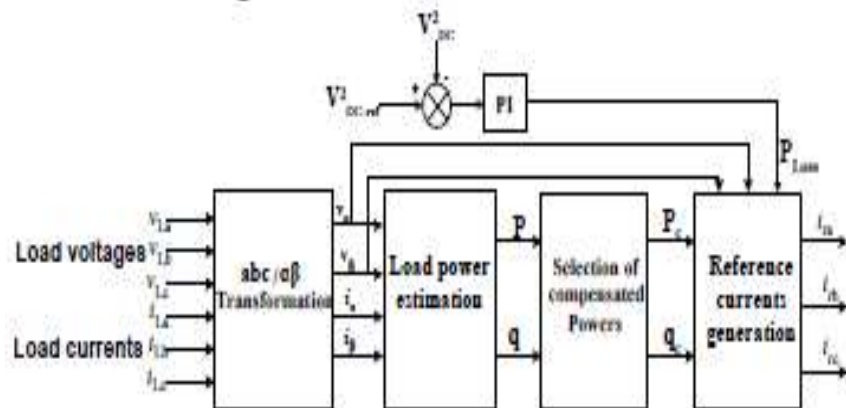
$V^2_{DC}$

$V^2_{DC\ ref}$ + -

PI

$P_{Loss}$

Load voltages $v_{La}$ $v_{Lb}$ $v_{Lc}$

Load currents $i_{La}$ $i_{Lb}$ $i_{Lc}$

abc / αβ Transformation

$v_\alpha$ $v_\beta$ $i_\alpha$ $i_\beta$

Load power estimation

P

q

Selection of compensated Powers

$P_c$

$q_c$

Reference currents generation

$i_{ra}$

$i_{rb}$

$i_{rc}$